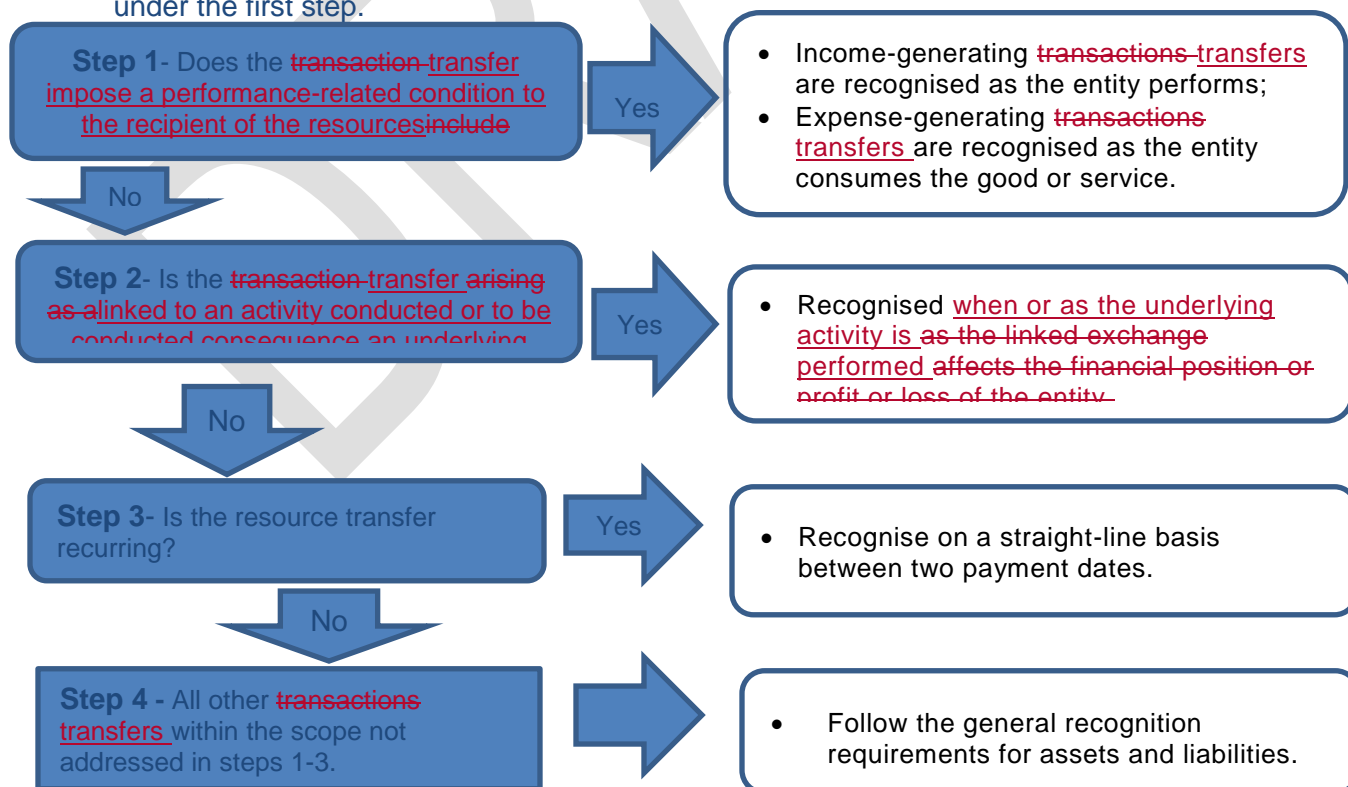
under the first step.

**Step 1**- Does the transaction transfer impose a performance-related condition to the recipient of the resourcesinclude

Yes

- Income-generating transactions transfers are recognised as the entity performs;
- Expense-generating transactions transfers are recognised as the entity consumes the good or service.

No

**Step 2**- Is the transaction transfer arising as alinked to an activity conducted or to be conducted consequence an underlying

Yes

- Recognised when or as the underlying activity is as the linked exchange performed affects the financial position or profit or loss of the entity.

No

**Step 3**- Is the resource transfer recurring?

Yes

- Recognise on a straight-line basis between two payment dates.

No

**Step 4 -** All other transactions transfers within the scope not addressed in steps 1-3.

- Follow the general recognition requirements for assets and liabilities.